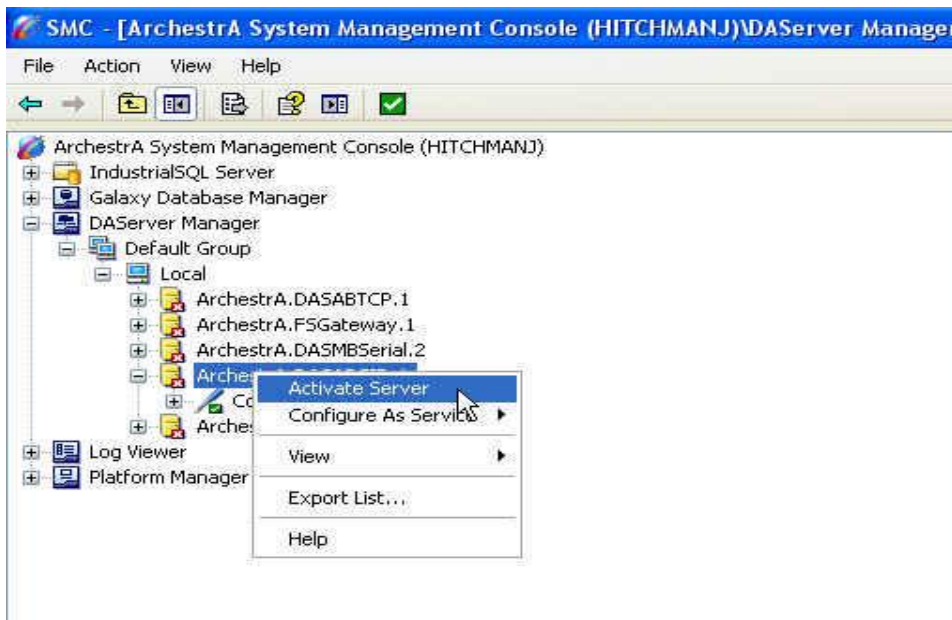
SMC - [ArchestrA System Management Console (HITCHMANJ)\DAServer Manager

File Action View Help

ArchestrA System Management Console (HITCHMANJ)
IndustrialSQL Server
Galaxy Database Manager
DAServer Manager
Default Group
Local
ArchestrA.DASABTCP.1
ArchestrA.FSGateway.1
ArchestrA.DASMBSerial.2
Arches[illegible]
Co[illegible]
Arches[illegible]
Log Viewer
Platform Manager

Activate Server
Configure As Service
View
Export List...
Help